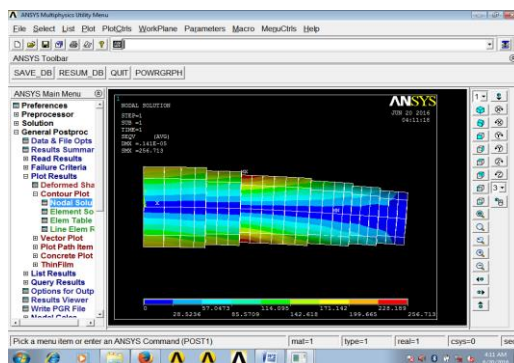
ANSYS Multiphysics Utility Menu

File Select List Plot PlotCtrls WorkPlane Parameters Macro MenuCtrls Help

ANSYS Toolbar

SAVE_DB RESUM_DB QUIT POWRGRPH

ANSYS Main Menu

Preferences
Preprocessor
Solution
General Postproc
Data & File Opts
Results Summar
Read Results
Failure Criteria
Plot Results
Deformed Sha
Contour Plot
Nodal Solu
Element So
Elem Table
Line Elem R
Vector Plot
Plot Path Item
Concrete Plot
ThinFilm
List Results
Query Results
Options for Outp
Results Viewer
Write PGR File
Nodal Calcs

1
NODAL SOLUTION
STEP=1
SUB =1
TIME=1
SEQV (AVG)
DMX =.141E-05
SMX =256.713

ANSYS
JUN 20 2016
04:11:16

MX

0 57.0473 114.095 171.142 228.189
28.5236 85.5709 142.618 199.665 256.713

Pick a menu item or enter an ANSYS Command (POST1)

mat=1 type=1 real=1 csys=0 secn

4:11 AM
6/20/2016